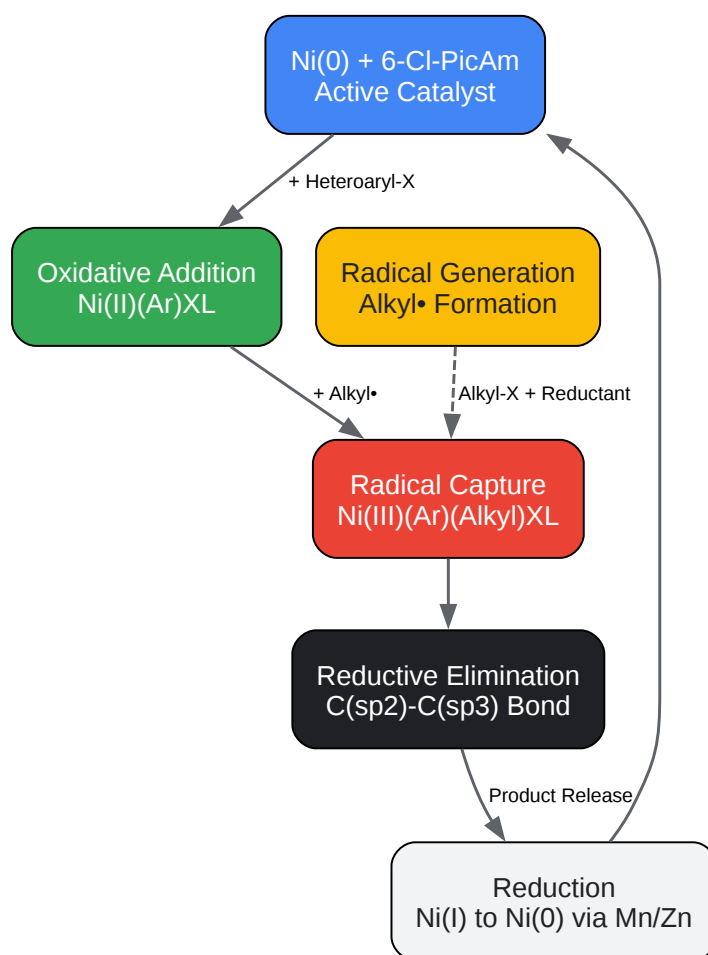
Ni(0) + 6-Cl-PicAm
Active Catalyst

+ Heteroaryl-X

Oxidative Addition
Ni(II)(Ar)XL

Radical Generation
Alkyl• Formation

+ Alkyl•

Alkyl-X + Reductant

Radical Capture
Ni(III)(Ar)(Alkyl)XL

Reductive Elimination
C(sp2)-C(sp3) Bond

Product Release

Reduction
Ni(I) to Ni(0) via Mn/Zn